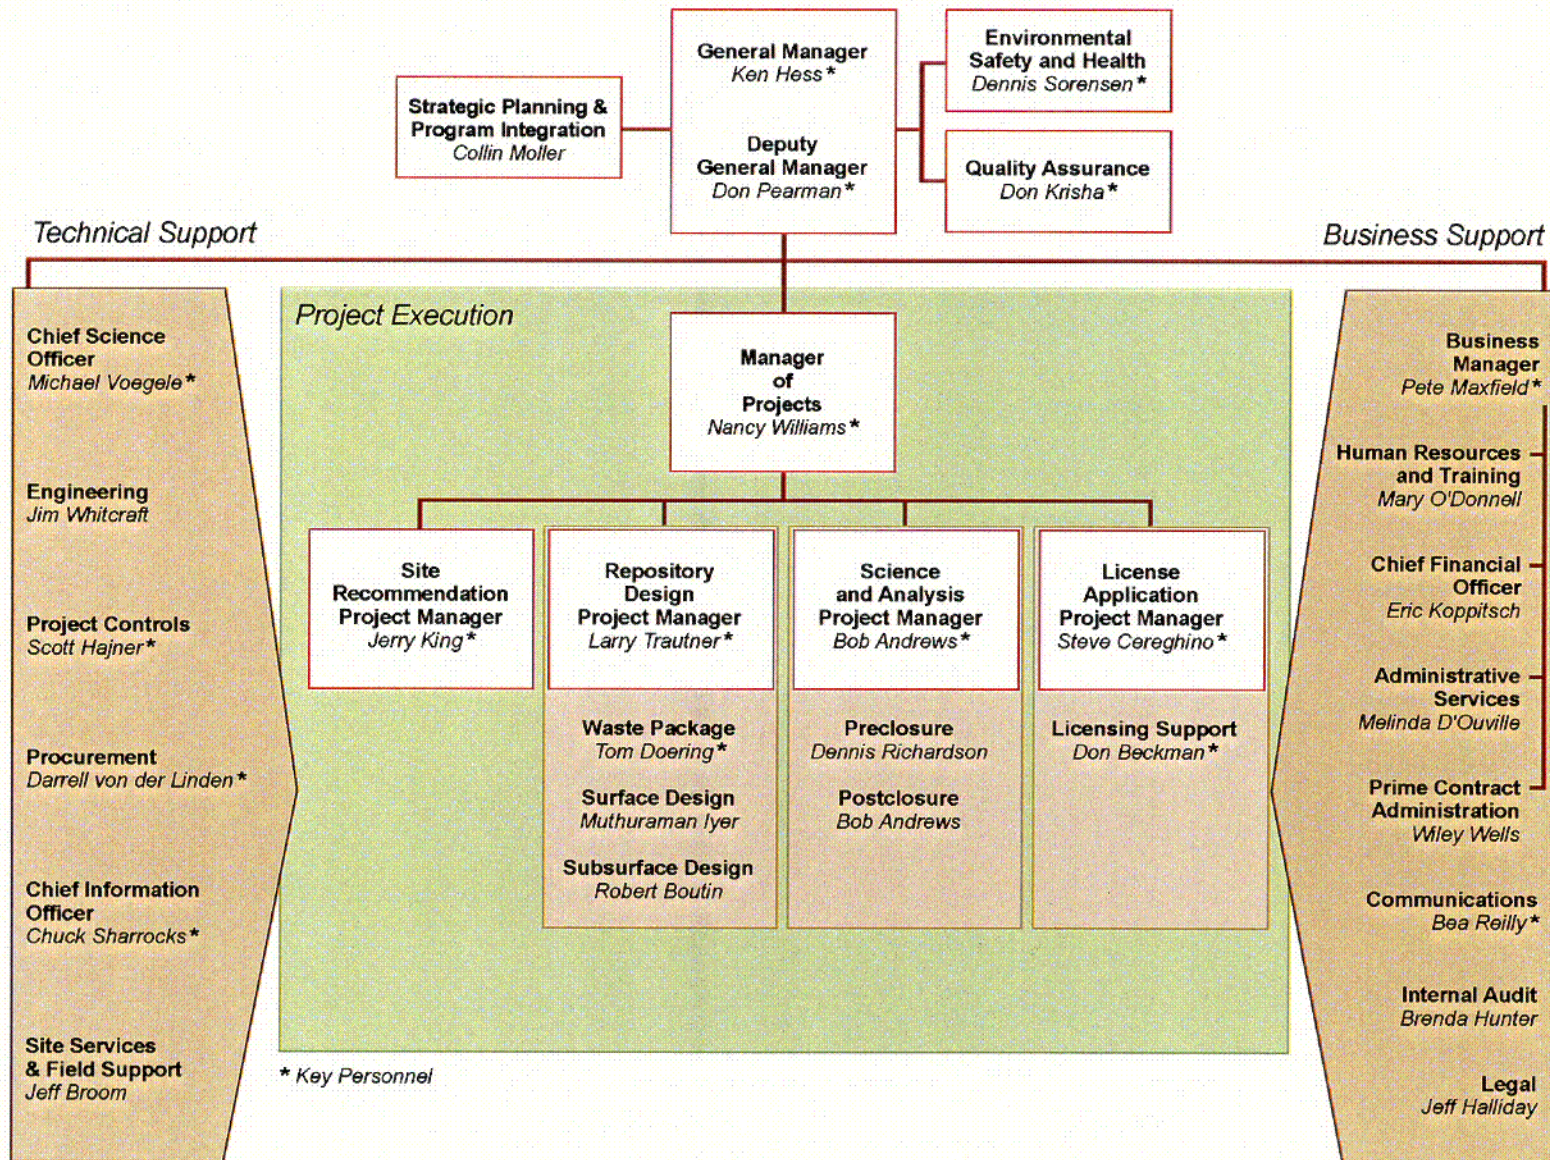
Strategic Planning & Program Integration
Collin Moller

General Manager
Ken Hess*

Deputy General Manager
Don Pearman*

Environmental Safety and Health
Dennis Sorensen*

Quality Assurance
Don Krisha*

Technical Support

Business Support

Chief Science Officer
Michael Voegele*

Engineering
Jim Whitcraft

Project Controls
Scott Hajner*

Procurement
Darrell von der Linden*

Chief Information Officer
Chuck Sharrocks*

Site Services & Field Support
Jeff Broom

Project Execution

Manager of Projects
Nancy Williams*

Site Recommendation Project Manager
Jerry King*

Repository Design Project Manager
Larry Trautner*

Science and Analysis Project Manager
Bob Andrews*

License Application Project Manager
Steve Cereghino*

Waste Package
Tom Doering*

Surface Design
Muthuraman Iyer

Subsurface Design
Robert Boutin

Preclosure
Dennis Richardson

Postclosure
Bob Andrews

Licensing Support
Don Beckman*

* Key Personnel

Business Manager
Pete Maxfield*

Human Resources and Training
Mary O'Donnell

Chief Financial Officer
Eric Koppitsch

Administrative Services
Melinda D'Ouville

Prime Contract Administration
Wiley Wells

Communications
Bea Reilly*

Internal Audit
Brenda Hunter

Legal
Jeff Halliday